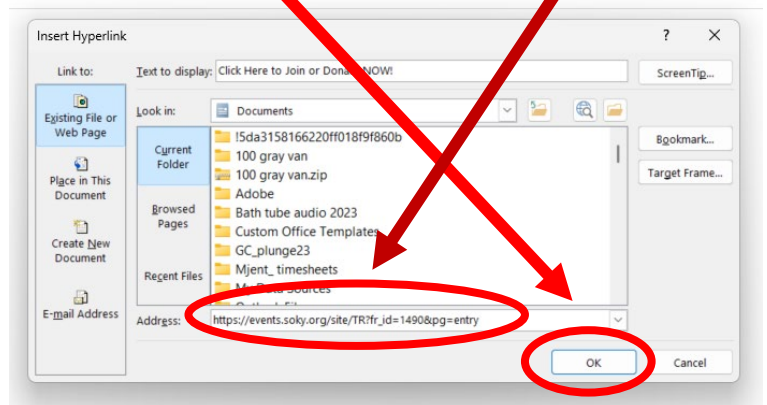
Insert Hyperlink

?

Link to:

Text to display: Click Here to Join or Dona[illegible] NOW!

ScreenTip...

Existing File or Web Page

Look in: Documents

Current Folder

Browsed Pages

Recent Files

!5da3158166220ff018f9f860b
100 gray van
100 gray van.zip
Adobe
Bath tube audio 2023
Custom Office Templates
GC_plunge23
Mjent_ timesheets
M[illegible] Sources
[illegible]

Bookmark...

Target Frame...

Place in This Document

Create New Document

E-mail Address

Address: https://events.soky.org/site/TR?fr_id=1490&pg=entry

OK

Cancel